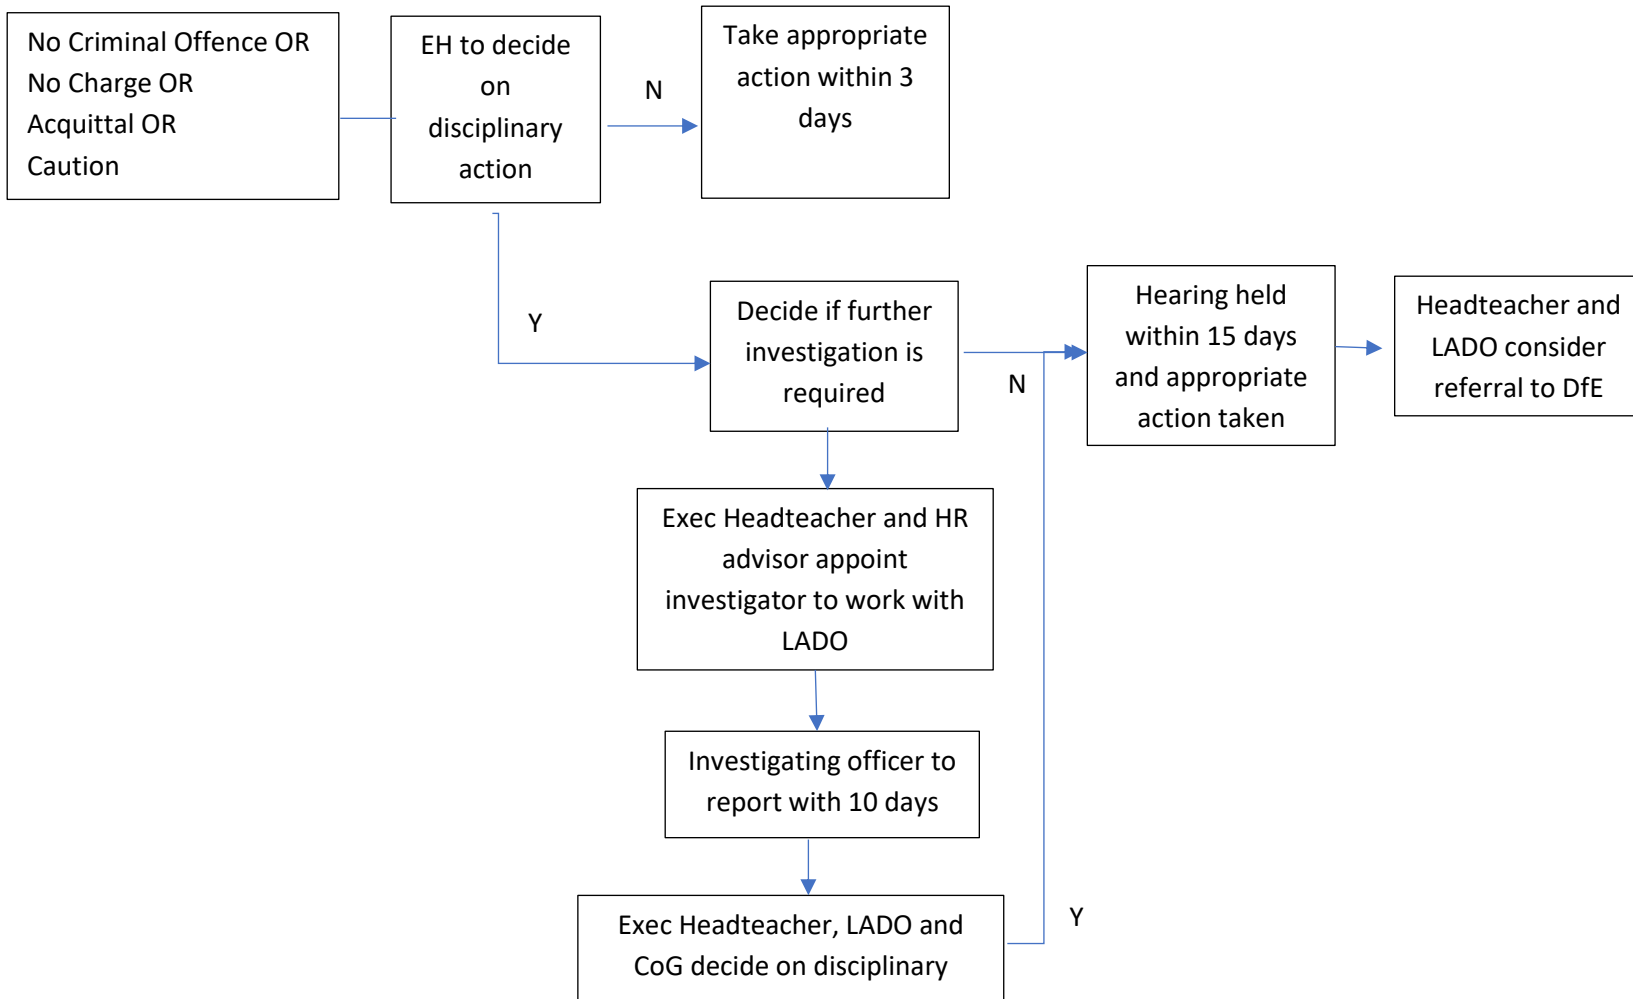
No Criminal Offence OR No Charge OR Acquittal OR Caution

EH to decide on disciplinary action

N

Take appropriate action within 3 days

Y

Decide if further investigation is required

N

Hearing held within 15 days and appropriate action taken

Headteacher and LADO consider referral to DfE

Exec Headteacher and HR advisor appoint investigator to work with LADO

Investigating officer to report with 10 days

Exec Headteacher, LADO and CoG decide on disciplinary

Y